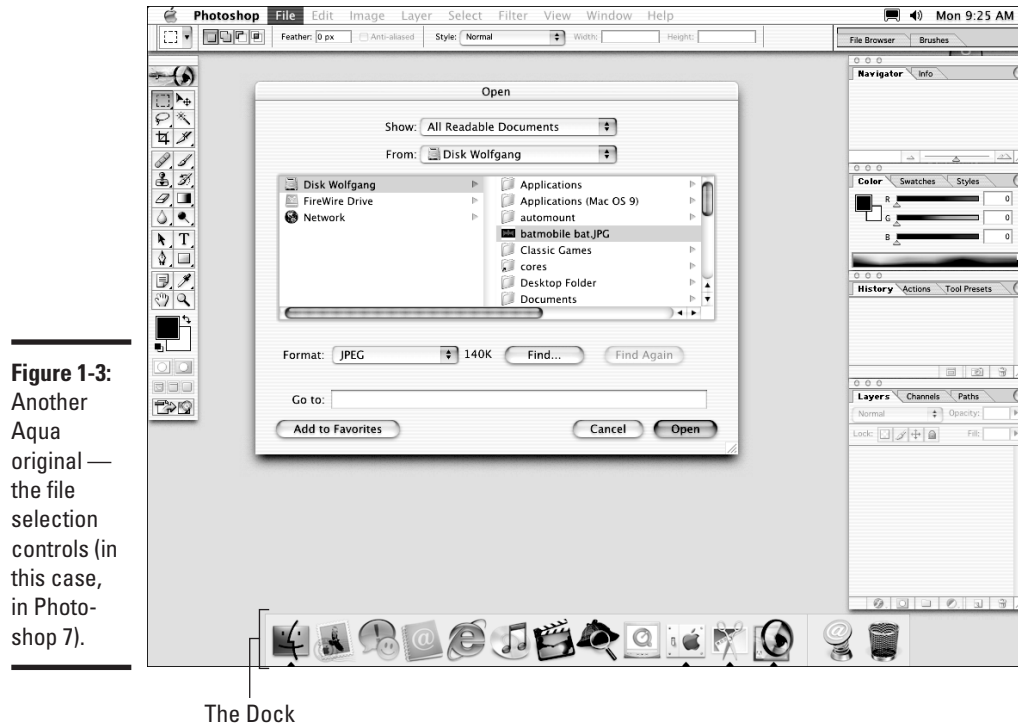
Photoshop File Edit Image Layer Select Filter View Window Help

Mon 9:25 AM

Feather: 0 px Anti-aliased Style: Normal Width: Height:

File Browser Brushes

Open

Show: All Readable Documents

From: Disk Wolfgang

Disk Wolfgang
FireWire Drive
Network

Applications
Applications (Mac OS 9)
automount
batmobile bat.JPG
Classic Games
cores
Desktop Folder
Documents

Format: JPEG 140K Find... Find Again

Go to:

Add to Favorites Cancel Open

Navigator Info

Color Swatches Styles

R 0
G 0
B 0

History Actions Tool Presets

Layers Channels Paths

Normal Opacity:

Lock: Fill:

**Figure 1-3:** Another Aqua original — the file selection controls (in this case, in Photoshop 7).

The Dock